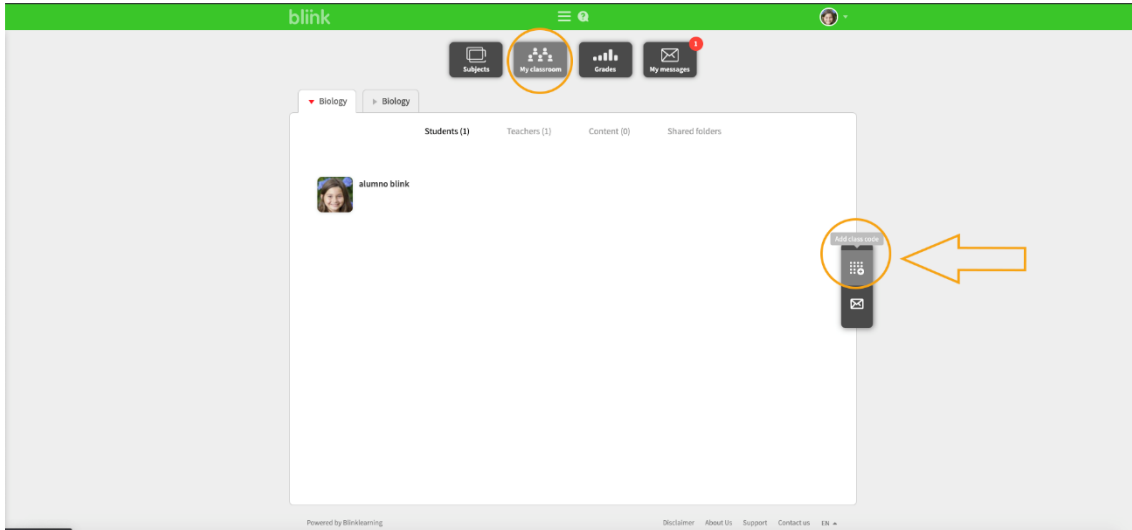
blink

Subjects
My classroom
Grades
1
My messages

Biology
Biology

Students (1)
Teachers (1)
Content (0)
Shared folders

alumno blink

Add class code

Powered by Blinklearning
Disclaimer About Us Support Contact us EN